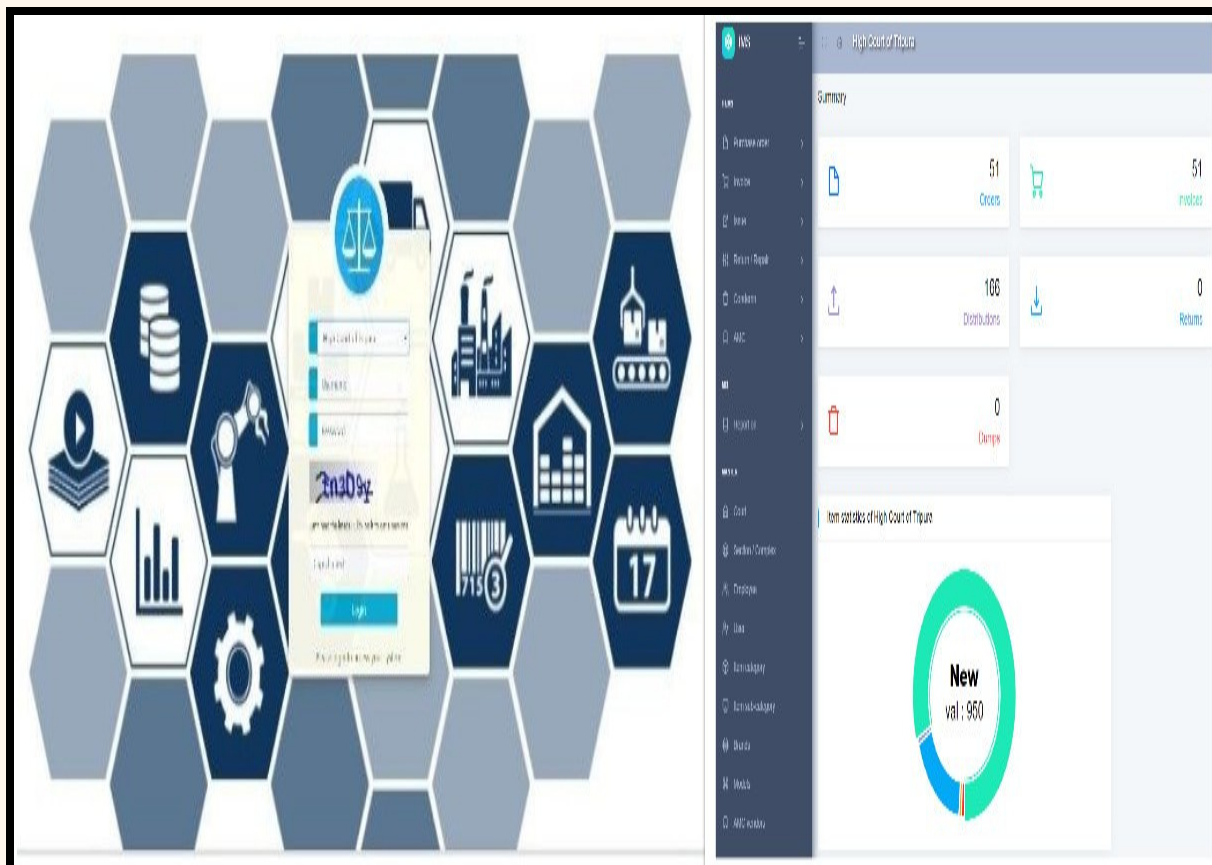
High Court of Tripura

Username

Password

2n3D9z

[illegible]

Login

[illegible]

IMS

High Court of Tripura

Summary

51
Orders

51
Invoices

166
Distributions

0
Returns

0
Dumps

Purchase order

Invoice

Issue

Return / Repair

Condemn

AMC

Report

Court

Section / Complex

Employee

User

Item category

Item sub-category

Brands

Models

AMC vendor

Item statistics of High Court of Tripura

New
val : 960